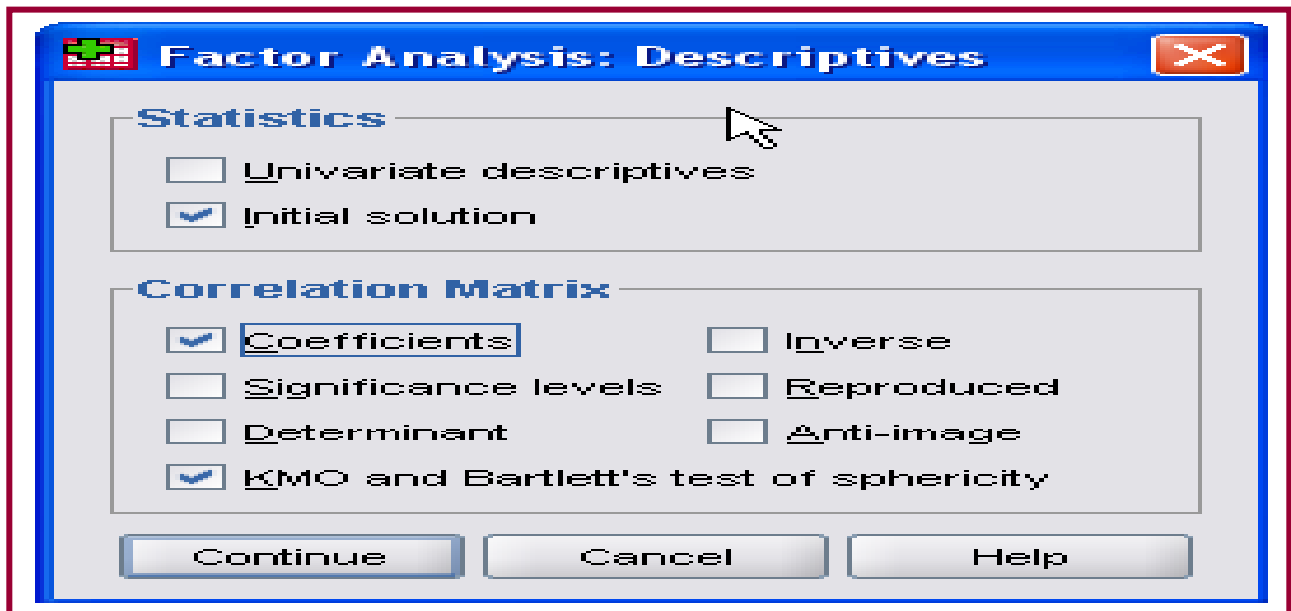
Factor Analysis: Descriptives

Statistics

Univariate descriptives

Initial solution

Correlation Matrix

Coefficients

Inverse

Significance levels

Reproduced

Determinant

Anti-image

KMO and Bartlett's test of sphericity

Continue

Cancel

Help